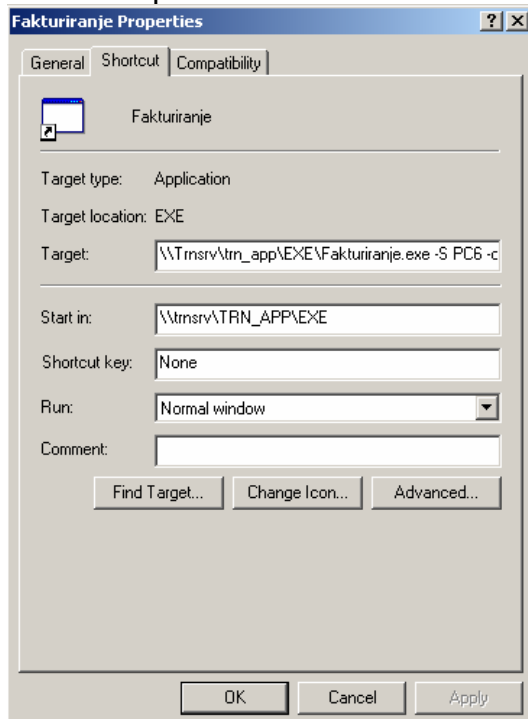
Fakturiranje Properties
?
×
General
Shortcut
Compatibility

Fakturiranje

Target type: Application

Target location: EXE

Target: \\Trnsrv\trn_app\EXE\Fakturiranje.exe -S PC6 -c

Start in: \\trnsrv\TRN_APP\EXE

Shortcut key: None

Run: Normal window

Comment:

Find Target...
Change Icon...
Advanced...

OK
Cancel
Apply